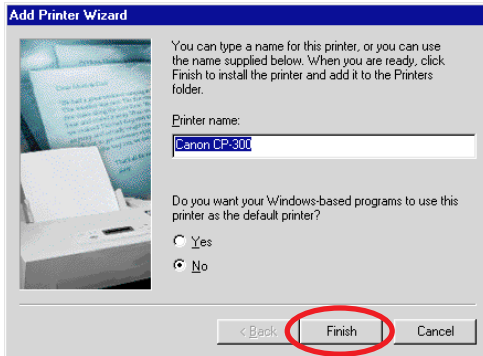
Add Printer Wizard

You can type a name for this printer, or you can use the name supplied below. When you are ready, click Finish to install the printer and add it to the Printers folder.

Printer name:

Canon CP-300

Do you want your Windows-based programs to use this printer as the default printer?

Yes

No

< Back

Finish

Cancel